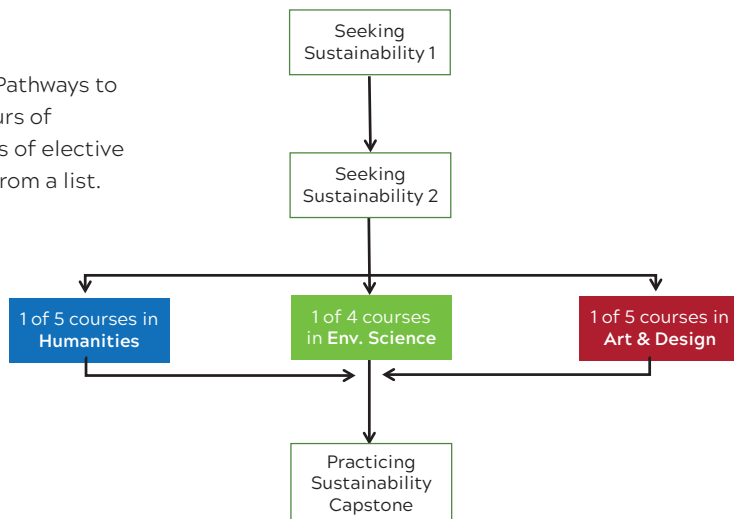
Pathways to
urs of
s of elective
rom a list.

Seeking Sustainability 1

Seeking Sustainability 2

1 of 5 courses in **Humanities**

1 of 4 courses in **Env. Science**

1 of 5 courses in **Art & Design**

Practicing Sustainability Capstone